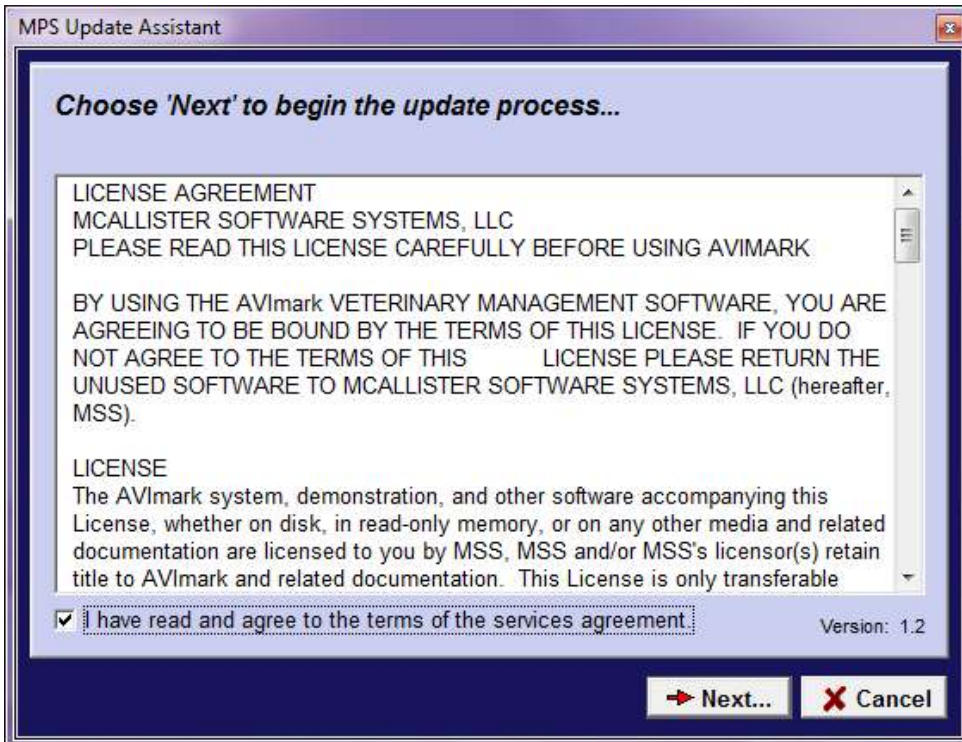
MPS Update Assistant

Choose 'Next' to begin the update process...

LICENSE AGREEMENT
MCALLISTER SOFTWARE SYSTEMS, LLC
PLEASE READ THIS LICENSE CAREFULLY BEFORE USING AVIMARK

BY USING THE AVImark VETERINARY MANAGEMENT SOFTWARE, YOU ARE AGREEING TO BE BOUND BY THE TERMS OF THIS LICENSE. IF YOU DO NOT AGREE TO THE TERMS OF THIS LICENSE PLEASE RETURN THE UNUSED SOFTWARE TO MCALLISTER SOFTWARE SYSTEMS, LLC (hereafter, MSS).

LICENSE
The AVImark system, demonstration, and other software accompanying this License, whether on disk, in read-only memory, or on any other media and related documentation are licensed to you by MSS, MSS and/or MSS's licensor(s) retain title to AVImark and related documentation. This License is only transferable

I have read and agree to the terms of the services agreement.

Version: 1.2

Next...

Cancel